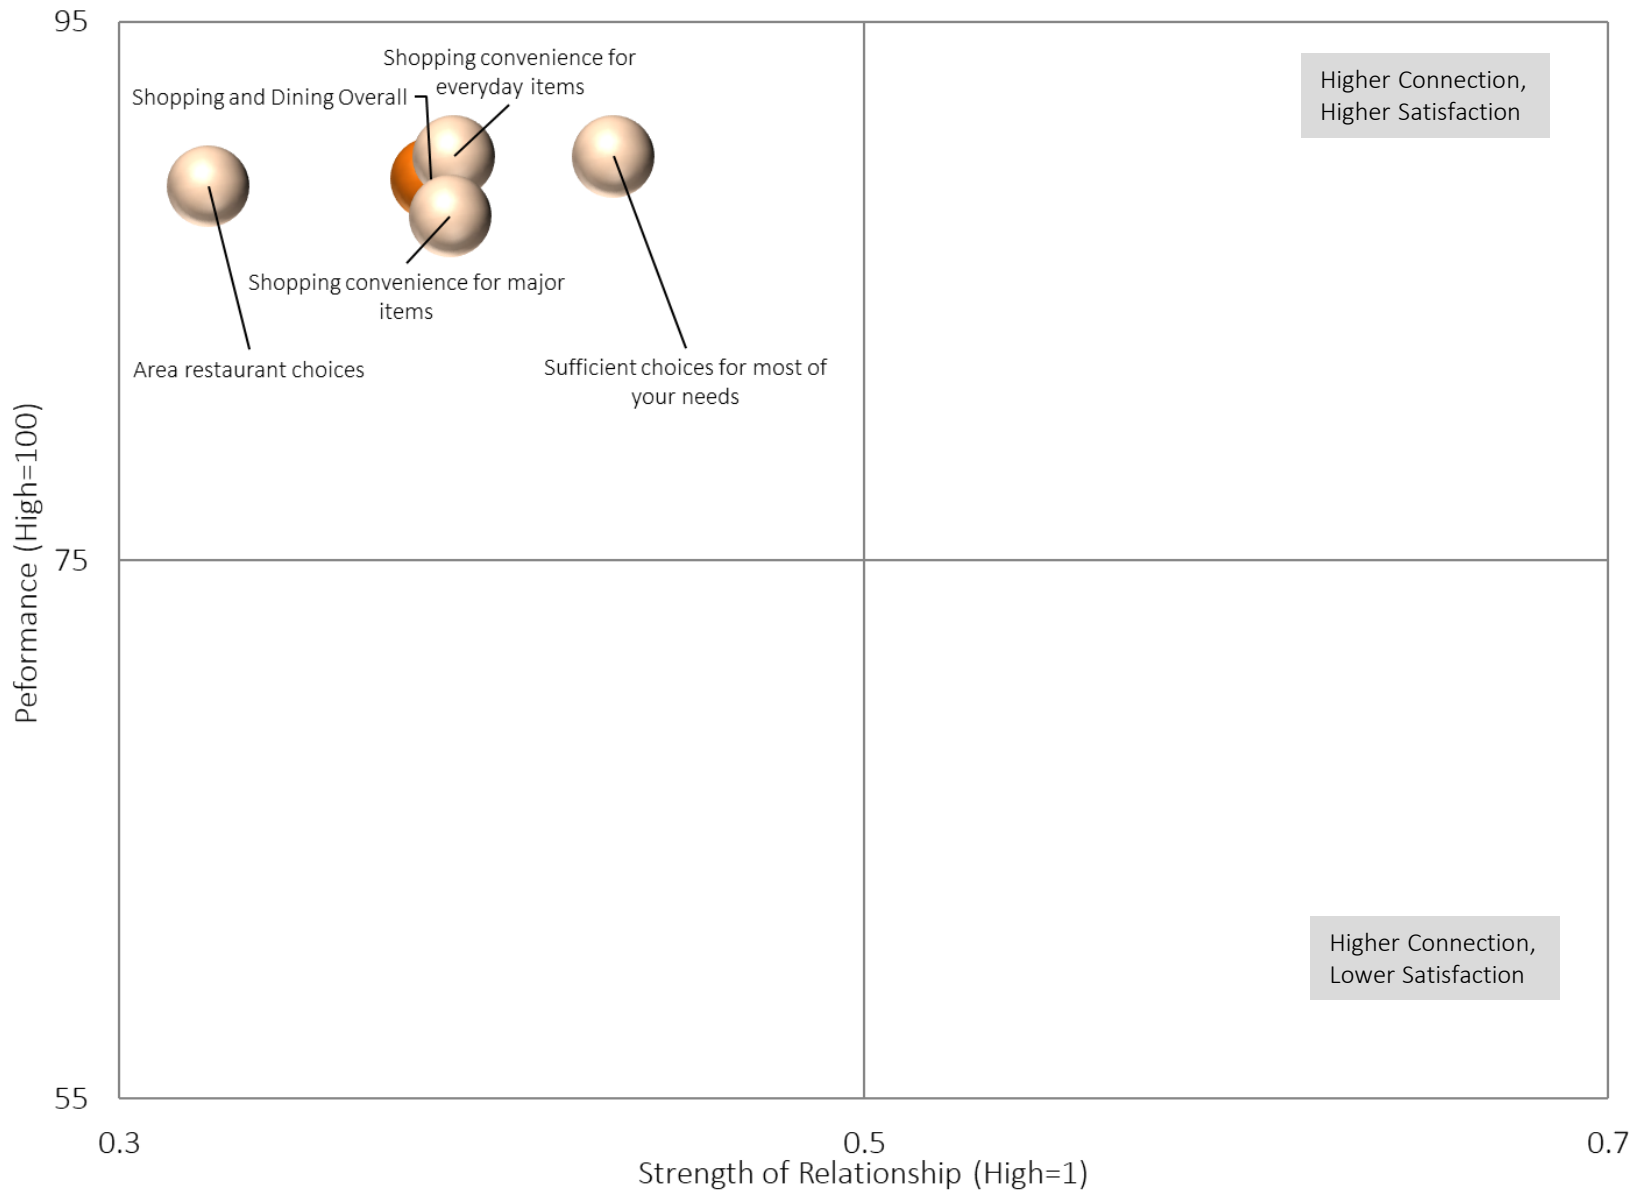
95

Shopping convenience for everyday items

Shopping and Dining Overall

Higher Connection, Higher Satisfaction

Shopping convenience for major items

Area restaurant choices

Sufficient choices for most of your needs

75

Peformance (High=100)

Higher Connection, Lower Satisfaction

55

0.3

0.5

0.7

Strength of Relationship (High=1)